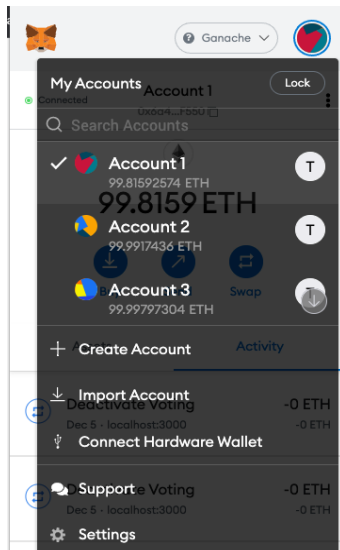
Ganache

My Accounts
Lock
Account 1
0x6a4...F550
Connected
Search Accounts
Account 1
99.81592574 ETH
T
99.8159 ETH
Account 2
99.9917436 ETH
T
Swap
Account 3
99.99797304 ETH
T
Create Account
Activity
Import Account
Deactivate Voting
Dec 5 · localhost:3000
-0 ETH
-0 ETH
Connect Hardware Wallet
Support
Deactivate Voting
Dec 5 · localhost:3000
-0 ETH
-0 ETH
Settings